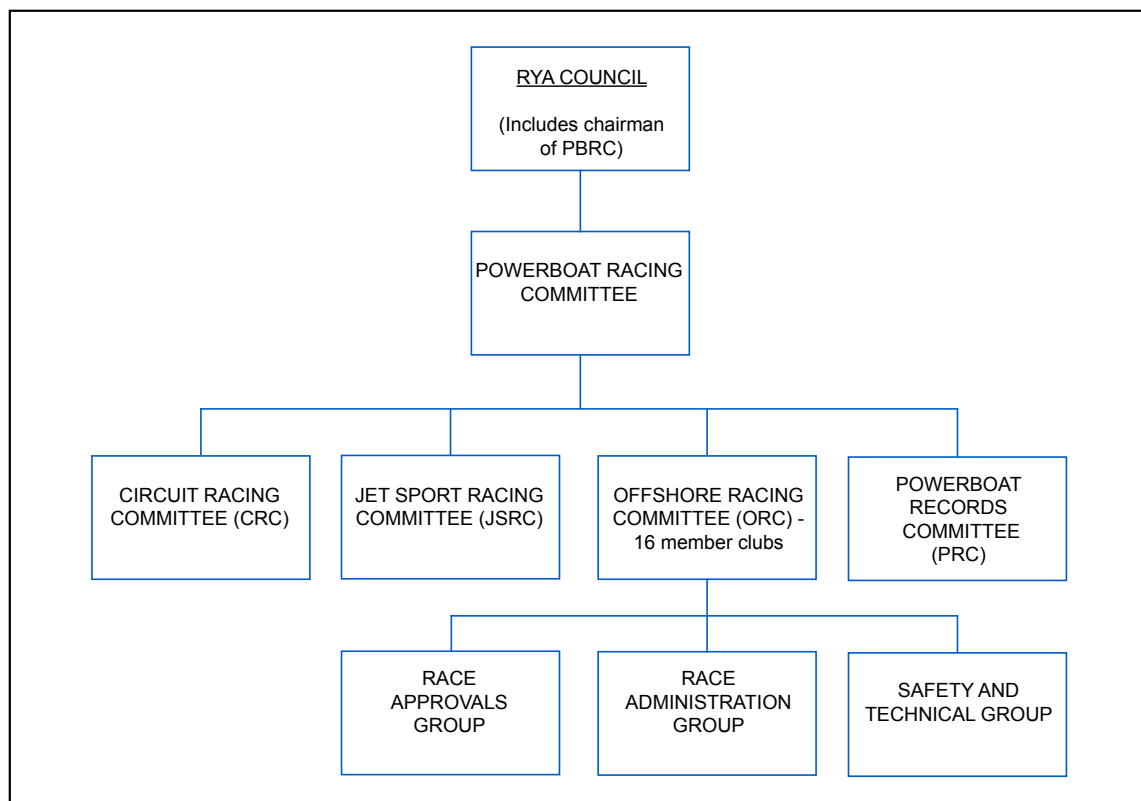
RYA COUNCIL

(Includes chairman of PBRC)

POWERBOAT RACING COMMITTEE

CIRCUIT RACING COMMITTEE (CRC)

JET SPORT RACING COMMITTEE (JSRC)

OFFSHORE RACING COMMITTEE (ORC) - 16 member clubs

POWERBOAT RECORDS COMMITTEE (PRC)

RACE APPROVALS GROUP

RACE ADMINISTRATION GROUP

SAFETY AND TECHNICAL GROUP